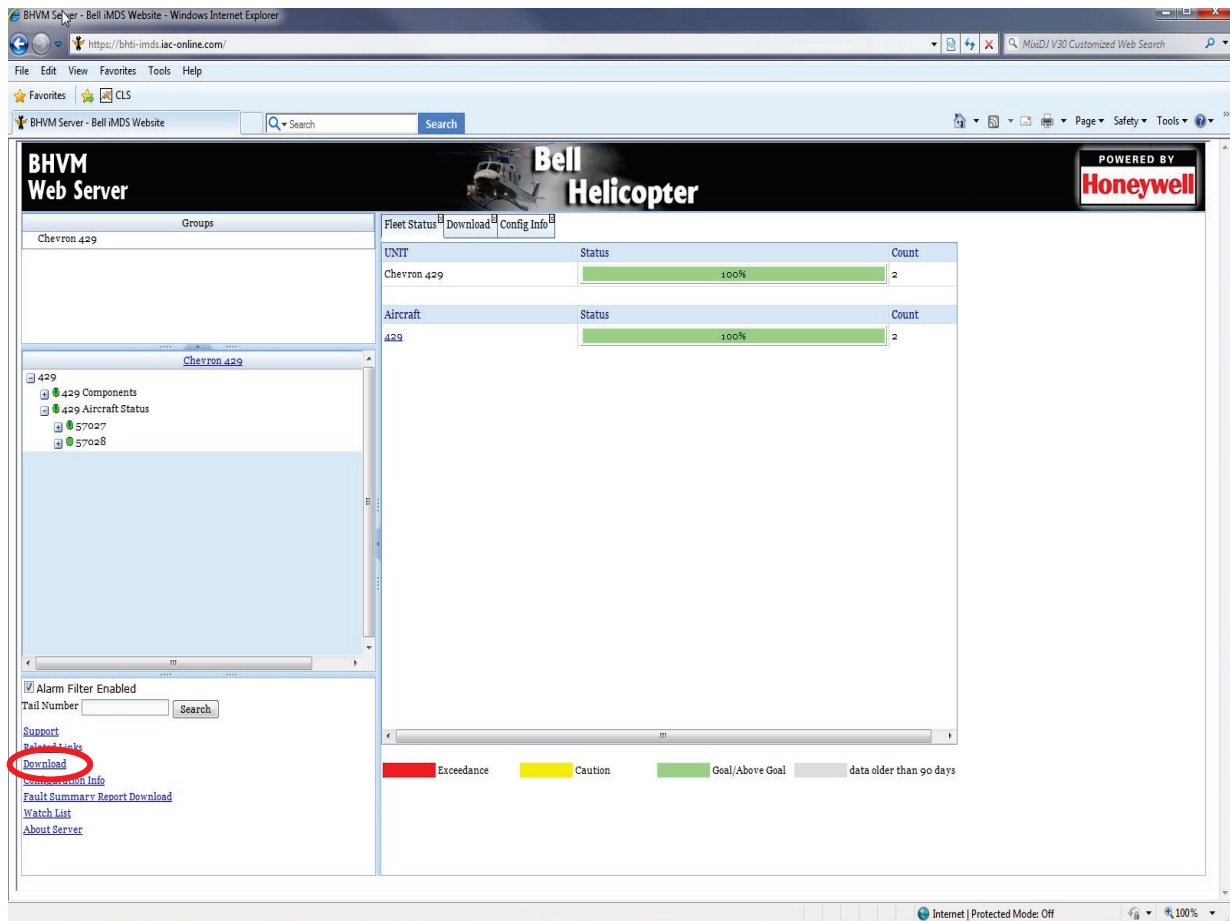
BHVM Server - Bell iMDS Website - Windows Internet Explorer

https://bhti-imds.iac-online.com/

MixiDJ V30 Customized Web Search

File Edit View Favorites Tools Help

Favorites CLS

BHVM Server - Bell iMDS Website

Search

Search

Page ▾ Safety ▾ Tools ▾

BHVM
Web Server

Bell
Helicopter

POWERED BY
Honeywell

Groups

Chevron 429

Chevron 429

429
429 Components
429 Aircraft Status
57027
57028

Alarm Filter Enabled

Tail Number Search

Support
Related Links
Download
Configuration Info
Fault Summary Report Download
Watch List
About Server

Fleet Status Download Config Info

| UNIT | Status | Count |
|---|---|---|
| Chevron 429 | 100% | 2 |

| Aircraft | Status | Count |
|---|---|---|
| 429 | 100% | 2 |

Exceedance Caution Goal/Above Goal data older than 90 days

Internet | Protected Mode: Off 100%